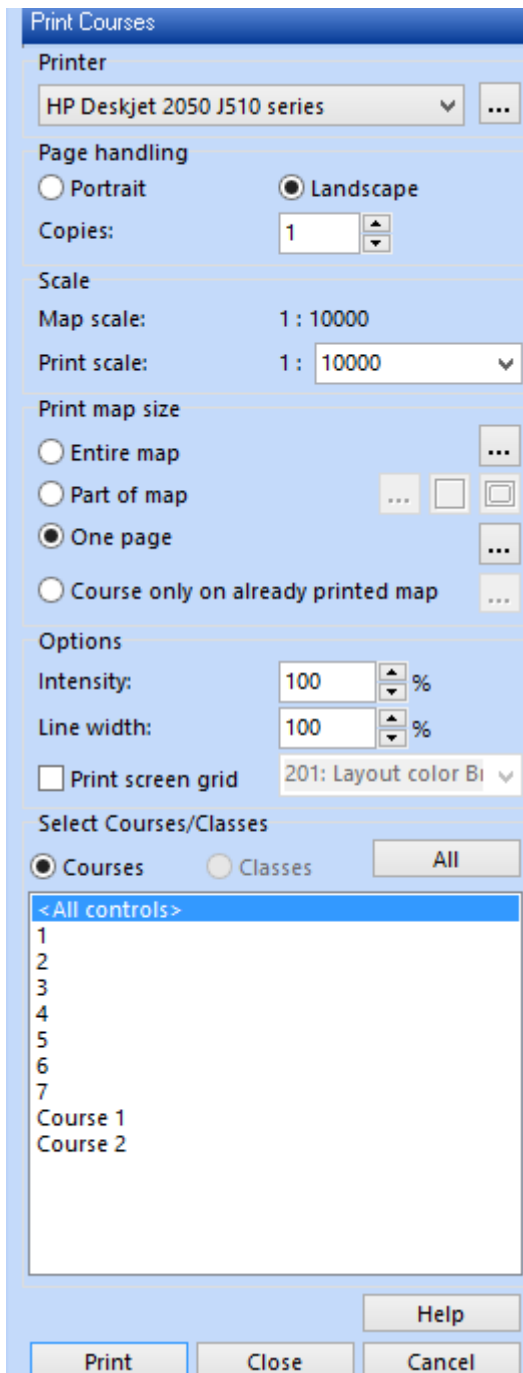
Print Courses

Printer

HP Deskjet 2050 J510 series

...

Page handling

Portrait

Landscape

Copies:

1

Scale

Map scale:

1 : 10000

Print scale:

1 : 10000

Print map size

Entire map

...

Part of map

...

One page

...

Course only on already printed map

...

Options

Intensity:

100 %

Line width:

100 %

Print screen grid

201: Layout color B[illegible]

Select Courses/Classes

Courses

Classes

All

<All controls>
1
2
3
4
5
6
7
Course 1
Course 2

Help

Print

Close

Cancel